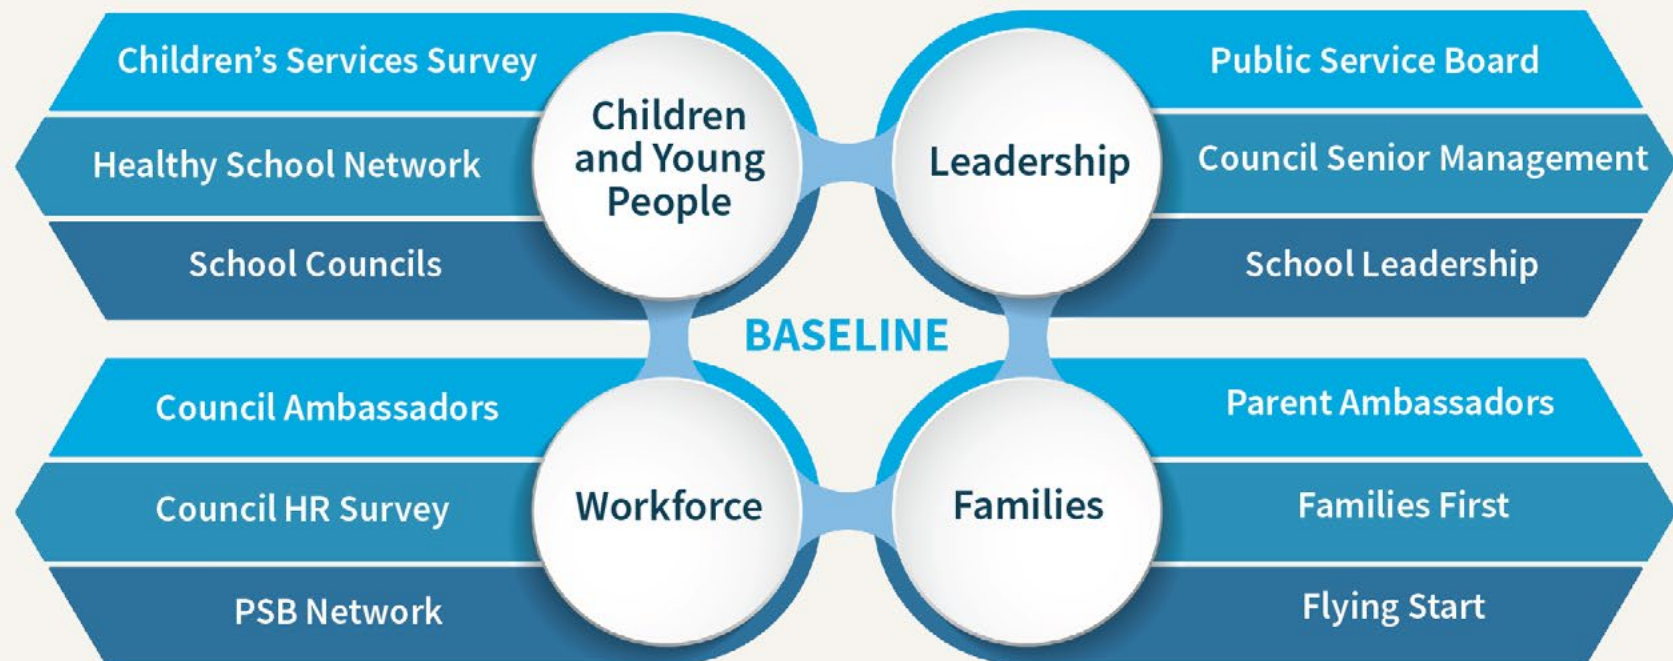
Children's Services Survey
Healthy School Network
School Councils

Children and Young People

Leadership

Public Service Board
Council Senior Management
School Leadership

BASELINE

Council Ambassadors
Council HR Survey
PSB Network

Workforce

Families

Parent Ambassadors
Families First
Flying Start